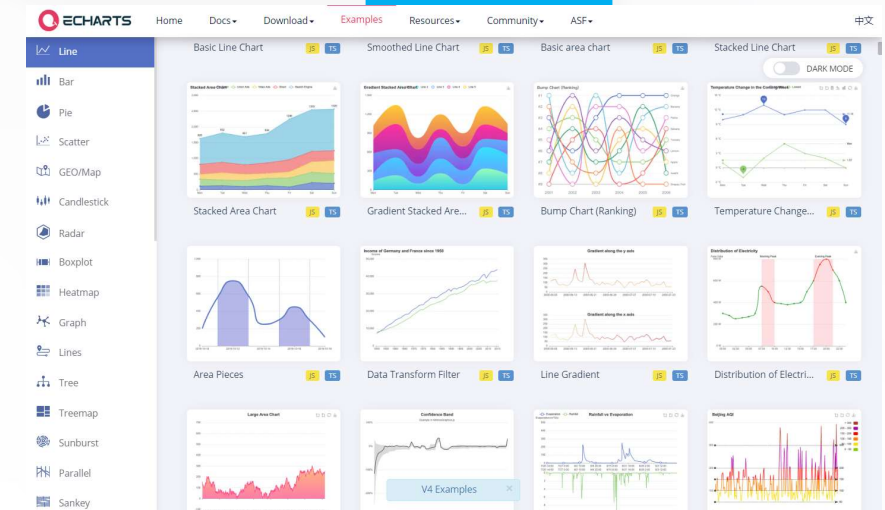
ECHARTS Home Docs Download Examples Resources Community ASF 中文

Line
Bar
Pie
Scatter
GEO/Map
Candlestick
Radar
Boxplot
Heatmap
Graph
Lines
Tree
Treemap
Sunburst
Parallel
Sankey

Basic Line Chart JS TS
Smoothed Line Chart JS TS
Basic area chart JS TS
Stacked Line Chart JS TS

DARK MODE

Stacked Area Chart
Gradient Stacked Area Chart
Bump Chart (Ranking)
Temperature Change in the Coming Week

Stacked Area Chart JS TS
Gradient Stacked Are... JS TS
Bump Chart (Ranking) JS TS
Temperature Change... JS TS

Income of Germany and France since 1950
Gradient along the y axis
Gradient along the x axis
Distribution of Electricity

Area Pieces JS TS
Data Transform Filter JS TS
Line Gradient JS TS
Distribution of Electri... JS TS

Large Area Chart
Confidence Band
Rainfall vs Evaporation
Beijing AQI

V4 Examples ×